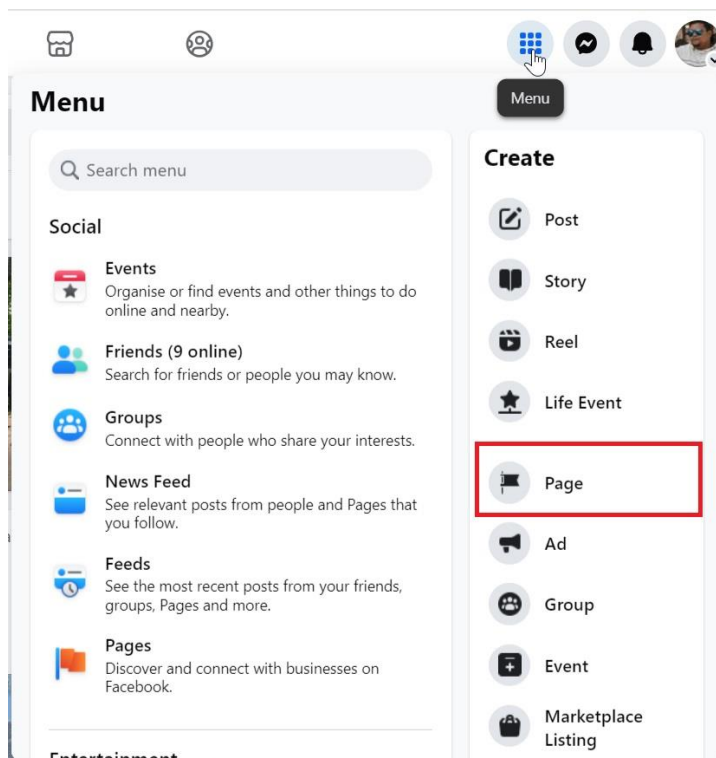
Menu

Menu

Search menu

Social

Events
Organise or find events and other things to do online and nearby.

Friends (9 online)
Search for friends or people you may know.

Groups
Connect with people who share your interests.

News Feed
See relevant posts from people and Pages that you follow.

Feeds
See the most recent posts from your friends, groups, Pages and more.

Pages
Discover and connect with businesses on Facebook.

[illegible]

Create

Post

Story

Reel

Life Event

Page

Ad

Group

Event

Marketplace Listing